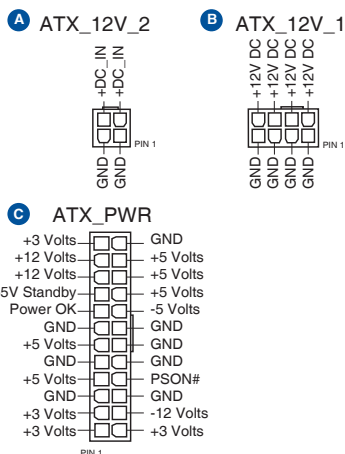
A ATX_12V_2

+DC_IN
+DC_IN

PIN 1

GND
GND

B ATX_12V_1

+12V DC
+12V DC
+12V DC
+12V DC

PIN 1

GND
GND
GND
GND

C ATX_PWR

| | |
|---|---|
| +3 Volts | GND |
| +12 Volts | +5 Volts |
| +12 Volts | +5 Volts |
| 5V Standby | +5 Volts |
| Power OK | -5 Volts |
| GND | GND |
| +5 Volts | GND |
| GND | GND |
| +5 Volts | PSON# |
| GND | GND |
| +3 Volts | -12 Volts |
| +3 Volts | +3 Volts |

PIN 1